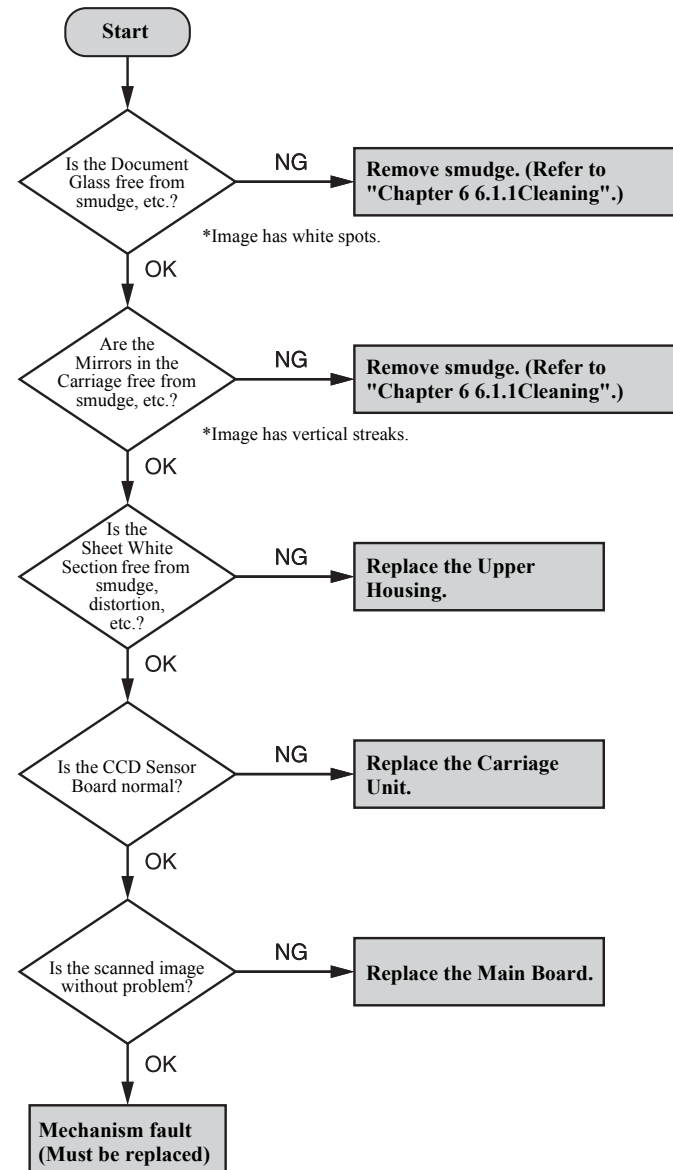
Start

Is the Document Glass free from smudge, etc.?

NG

Remove smudge. (Refer to "Chapter 6 6.1.1Cleaning".)

*Image has white spots.

OK

Are the Mirrors in the Carriage free from smudge, etc.?

NG

Remove smudge. (Refer to "Chapter 6 6.1.1Cleaning".)

*Image has vertical streaks.

OK

Is the Sheet White Section free from smudge, distortion, etc.?

NG

Replace the Upper Housing.

OK

Is the CCD Sensor Board normal?

NG

Replace the Carriage Unit.

OK

Is the scanned image without problem?

NG

Replace the Main Board.

OK

Mechanism fault (Must be replaced)